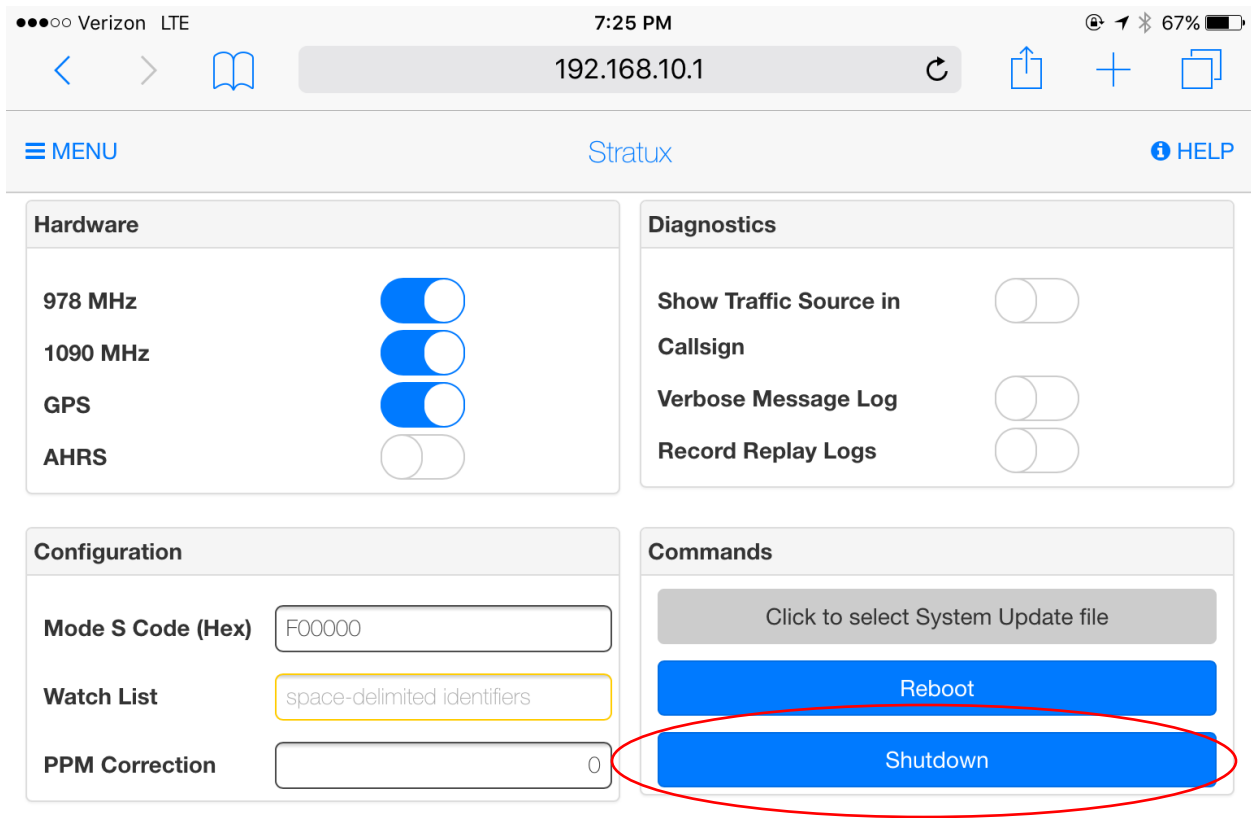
●●●○○ Verizon LTE 7:25 PM 67%

192.168.10.1

MENU Stratux HELP

Hardware

978 MHz

1090 MHz

GPS

AHRS

Diagnostics

Show Traffic Source in Callsign

Verbose Message Log

Record Replay Logs

Configuration

Mode S Code (Hex) F00000

Watch List space-delimited identifiers

PPM Correction 0

Commands

Click to select System Update file

Reboot

Shutdown